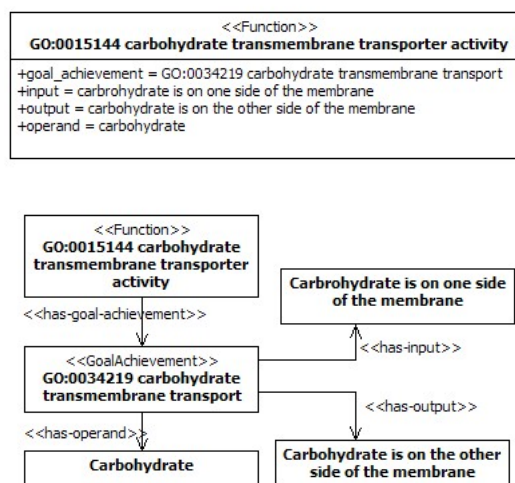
<<Function>>
GO:0015144 carbohydrate transmembrane transporter activity

+goal_achievement = GO:0034219 carbohydrate transmembrane transport
+input = carbrohydrate is on one side of the membrane
+output = carbohydrate is on the other side of the membrane
+operand = carbohydrate

<<Function>>
GO:0015144 carbohydrate transmembrane transporter activity

<<has-goal-achievement>>

Carbrohydrate is on one side of the membrane

<<GoalAchievement>>
GO:0034219 carbohydrate transmembrane transport

<<has-input>>

<<has-output>>

<<has-operand>>

Carbohydrate

Carbohydrate is on the other side of the membrane